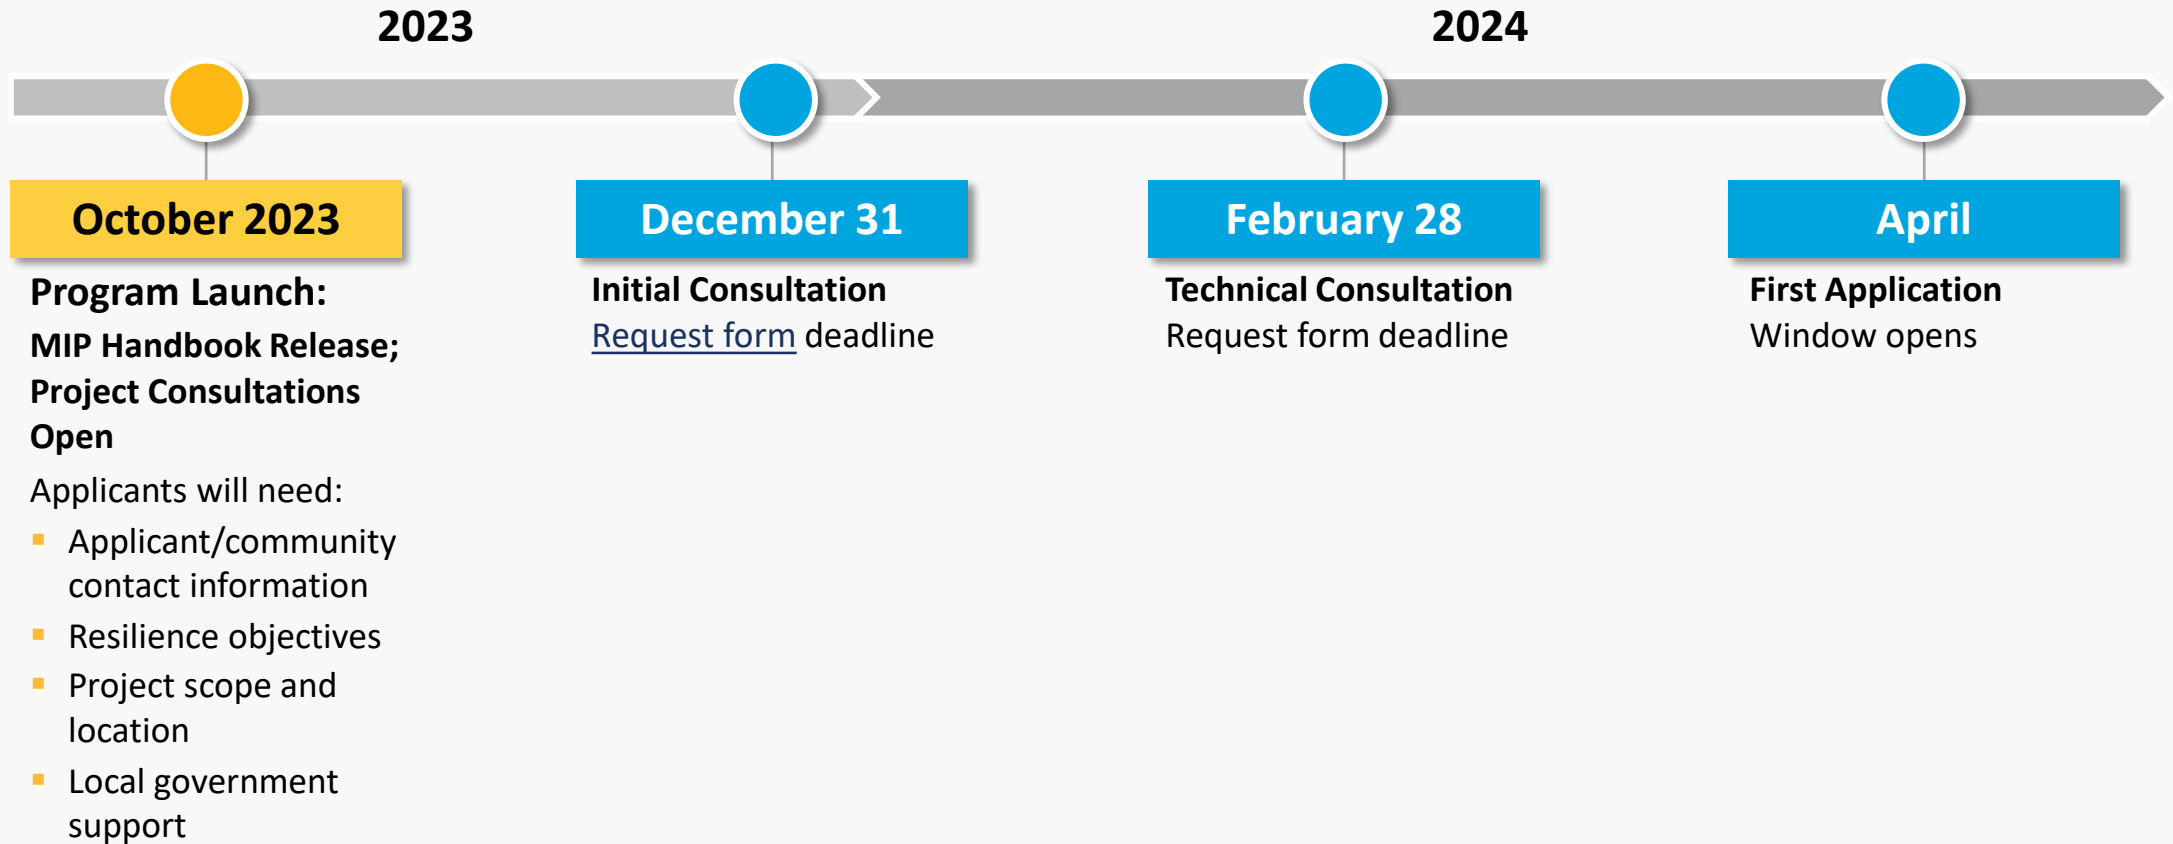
2023

2024

October 2023

Program Launch:

MIP Handbook Release; Project Consultations Open

Applicants will need:

- Applicant/community contact information
- Resilience objectives
- Project scope and location
- Local government support

December 31

Initial Consultation Request form deadline

February 28

Technical Consultation Request form deadline

April

First Application Window opens